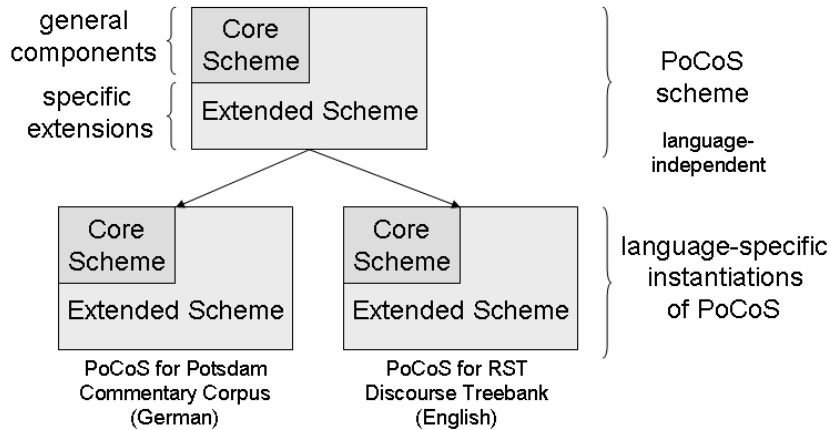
general components

specific extensions

Core Scheme

Extended Scheme

PoCoS scheme

language-independent

Core Scheme

Extended Scheme

PoCoS for Potsdam Commentary Corpus (German)

Core Scheme

Extended Scheme

PoCoS for RST Discourse Treebank (English)

language-specific instantiations of PoCoS